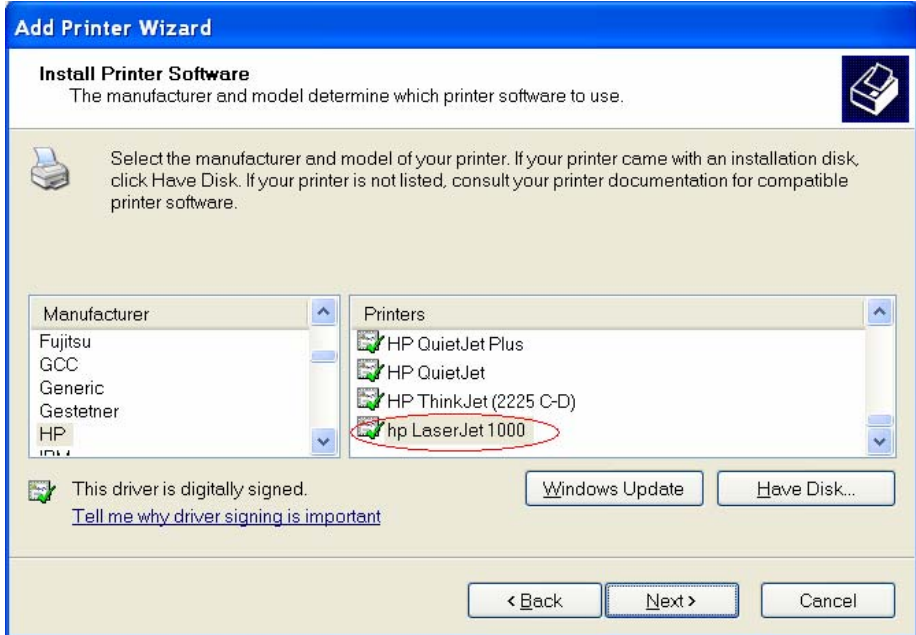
Add Printer Wizard

Install Printer Software
The manufacturer and model determine which printer software to use.

Select the manufacturer and model of your printer. If your printer came with an installation disk, click Have Disk. If your printer is not listed, consult your printer documentation for compatible printer software.

| Manufacturer |
|---|
| Fujitsu |
| GCC |
| Generic |
| Gestetner |
| HP |
| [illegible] |

| Printers |
|---|
| HP QuietJet Plus |
| HP QuietJet |
| HP ThinkJet (2225 C-D) |
| hp LaserJet 1000 |

This driver is digitally signed.
Tell me why driver signing is important

Windows Update
Have Disk...

< Back
Next >
Cancel